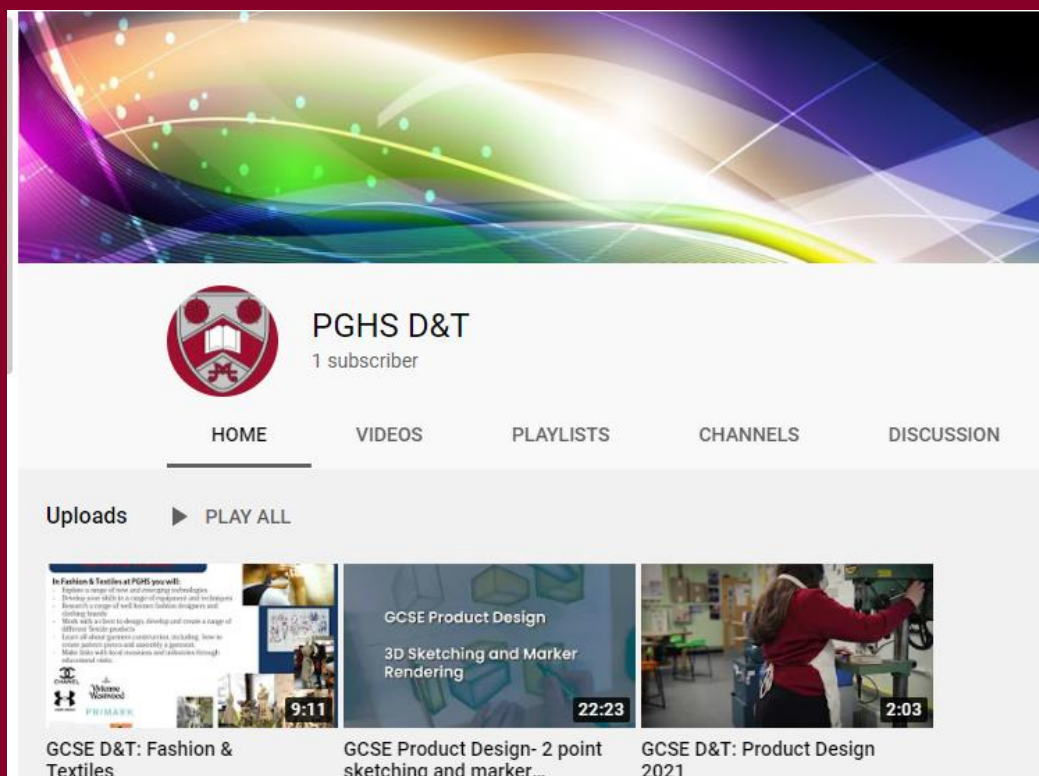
PGHS D&T
1 subscriber

HOME VIDEOS PLAYLISTS CHANNELS DISCUSSION

Uploads PLAY ALL

In Fashion & Textiles at PGHS you will:
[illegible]

CHANEL
Vivienne Westwood
PRIMARK
9:11

GCSE Product Design
3D Sketching and Marker Rendering
22:23

2:03

GCSE D&T: Fashion & Textiles

GCSE Product Design- 2 point sketching and marker...

GCSE D&T: Product Design 2021